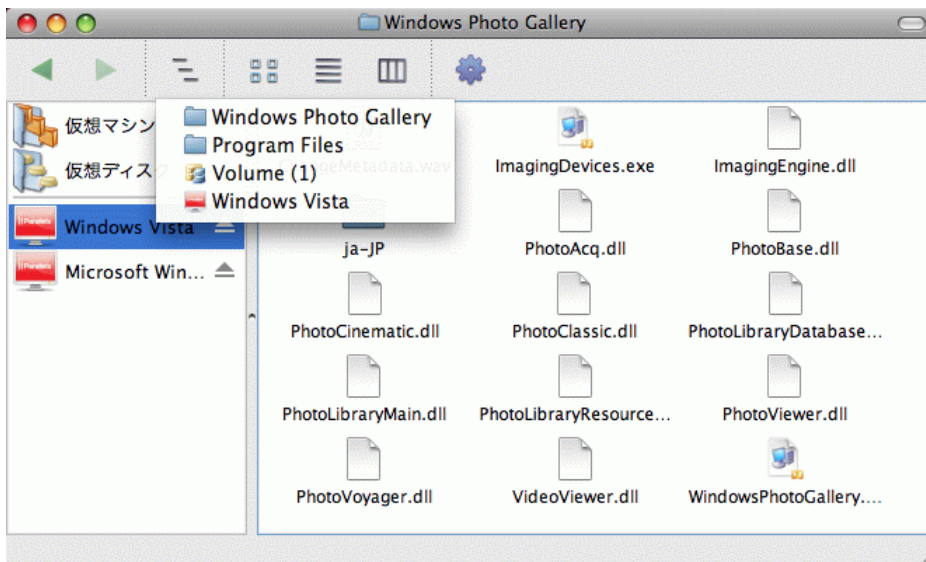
Windows Photo Gallery

仮想マシン
仮想ディスク
Windows Vista
Microsoft Win...

Windows Photo Gallery
Program Files
Volume (1)
Windows Vista

ChangeMetadata.wav
ImagingDevices.exe
ImagingEngine.dll
ja-JP
PhotoAcq.dll
PhotoBase.dll
PhotoCinematic.dll
PhotoClassic.dll
PhotoLibraryDatabase...
PhotoLibraryMain.dll
PhotoLibraryResource...
PhotoViewer.dll
PhotoVoyager.dll
VideoViewer.dll
WindowsPhotoGallery....